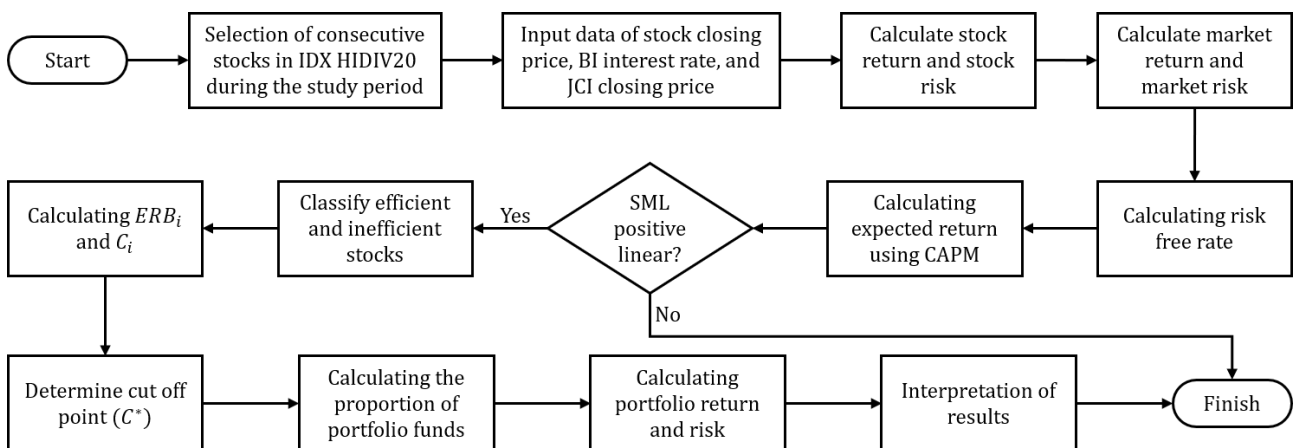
Start

Selection of consecutive stocks in IDX HIDIV20 during the study period

Input data of stock closing price, BI interest rate, and JCI closing price

Calculate stock return and stock risk

Calculate market return and market risk

Calculating risk free rate

Calculating expected return using CAPM

SML positive linear?

Yes

No

Classify efficient and inefficient stocks

Calculating $ERB_i$ and $C_i$

Determine cut off point $(C^*)$

Calculating the proportion of portfolio funds

Calculating portfolio return and risk

Interpretation of results

Finish